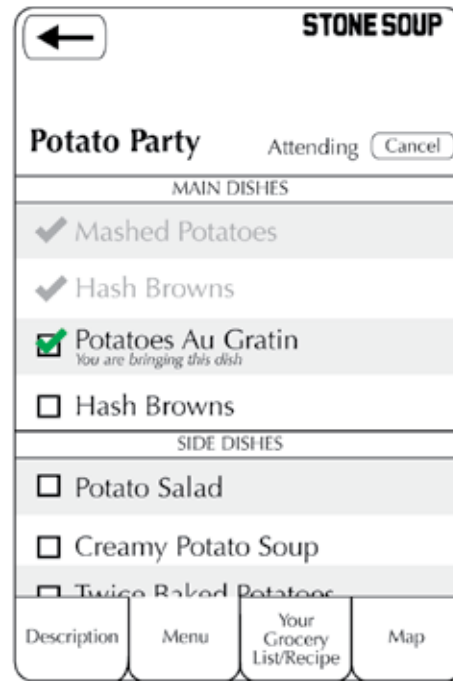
STONE SOUP

Potato Party

Attending Cancel

MAIN DISHES

Mashed Potatoes

Hash Browns

Potatoes Au Gratin
You are bringing this dish

Hash Browns

SIDE DISHES

Potato Salad

Creamy Potato Soup

Twice Baked Potatoes

Description | Menu | Your Grocery List/Recipe | Map